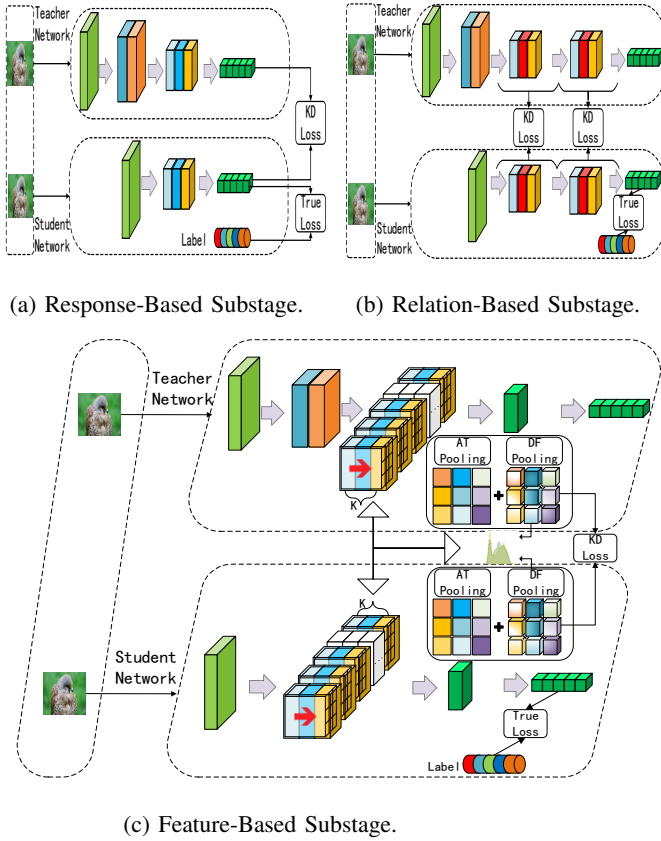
Teacher Network

KD Loss

True Loss

Label

Student Network

(a) Response-Based Substage.

Teacher Network

KD Loss

KD Loss

True Loss

Student Network

(b) Relation-Based Substage.

Teacher Network

AT Pooling

DF Pooling

K

KD Loss

AT Pooling

DF Pooling

K

Student Network

True Loss

Label

(c) Feature-Based Substage.